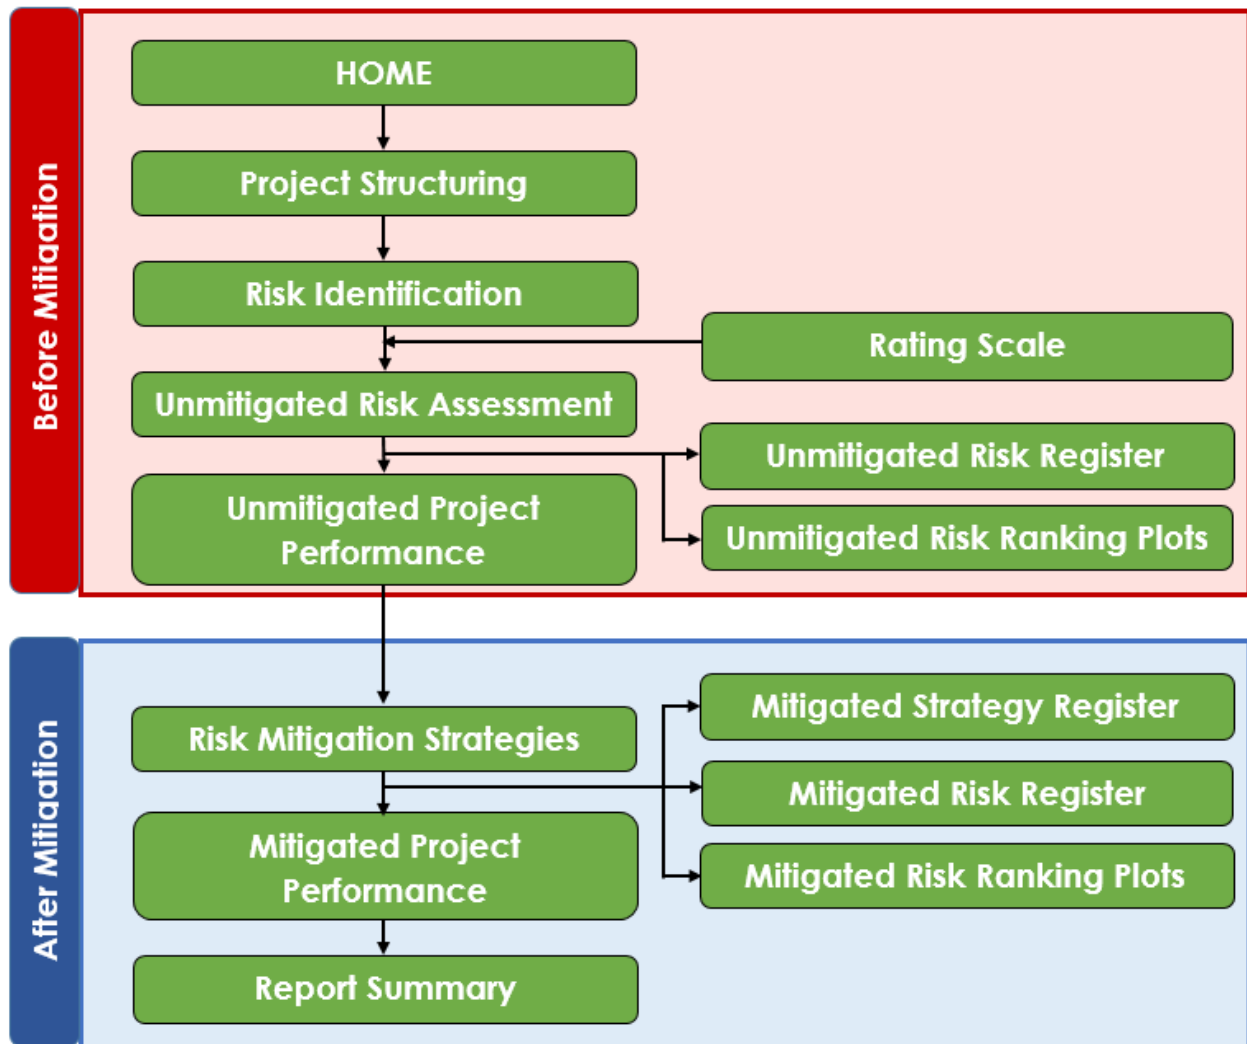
Before Mitigation

HOME

Project Structuring

Risk Identification

Rating Scale

Unmitigated Risk Assessment

Unmitigated Risk Register

Unmitigated Project Performance

Unmitigated Risk Ranking Plots

After Mitigation

Risk Mitigation Strategies

Mitigated Strategy Register

Mitigated Risk Register

Mitigated Project Performance

Mitigated Risk Ranking Plots

Report Summary